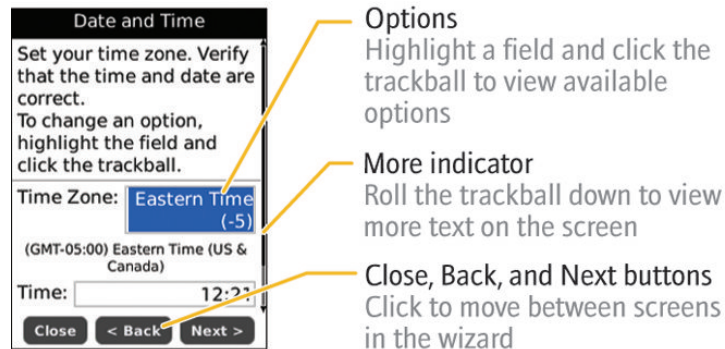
Date and Time

Set your time zone. Verify that the time and date are correct.
To change an option, highlight the field and click the trackball.

Time Zone: Eastern Time (-5)

(GMT-05:00) Eastern Time (US & Canada)

Time: 12:2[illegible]

Close < Back Next >

Options
Highlight a field and click the trackball to view available options

More indicator
Roll the trackball down to view more text on the screen

Close, Back, and Next buttons
Click to move between screens in the wizard